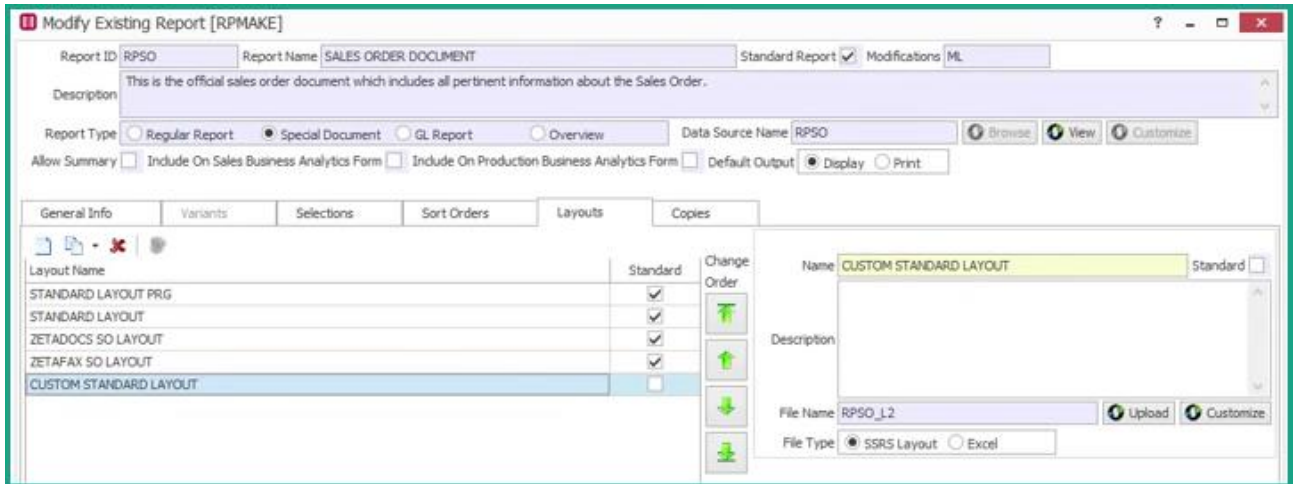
Modify Existing Report [RPMAKE]

? _ □ ×

Report ID RPSO
Report Name SALES ORDER DOCUMENT
Standard Report ☑ Modifications ML

Description This is the official sales order document which includes all pertinent information about the Sales Order.

Report Type ○ Regular Report ● Special Document ○ GL Report ○ Overview
Data Source Name RPSO
Browse View Customize

Allow Summary ☐ Include On Sales Business Analytics Form ☐ Include On Production Business Analytics Form ☐ Default Output ● Display ○ Print

General Info | Variants | Selections | Sort Orders | Layouts | Copies

| Layout Name | Standard |
|---|---|
| STANDARD LAYOUT PRG | ☑ |
| STANDARD LAYOUT | ☑ |
| ZETADOCS SO LAYOUT | ☑ |
| ZETAFAX SO LAYOUT | ☑ |
| CUSTOM STANDARD LAYOUT | ☐ |

Change Order

Name CUSTOM STANDARD LAYOUT
Standard ☐

Description

File Name RPSO_L2
Upload Customize

File Type ● SSRS Layout ○ Excel